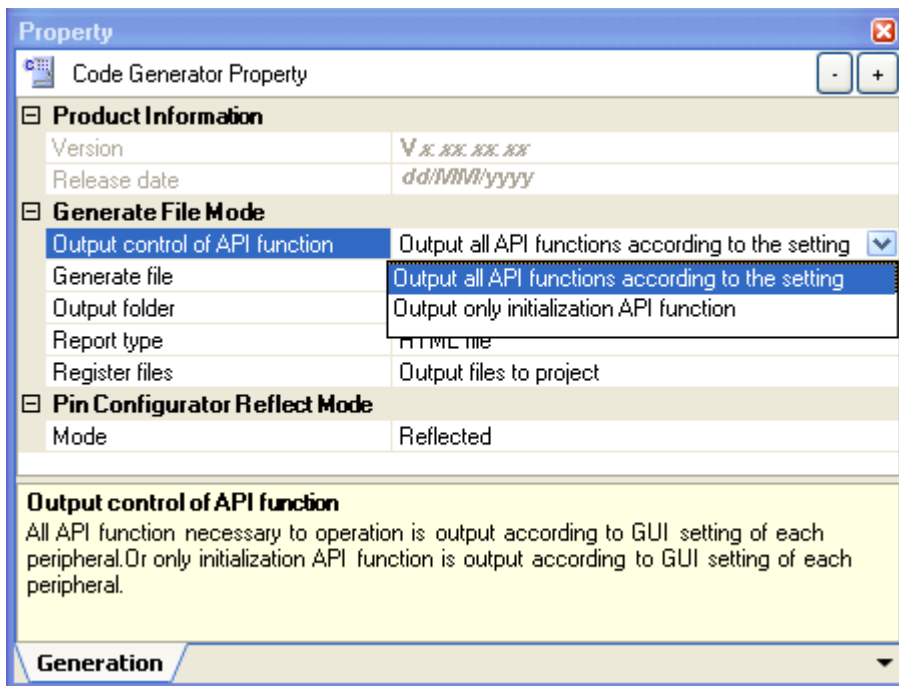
Property

Code Generator Property

- +

⊟ Product Information

| | |
|---|---|
| Version | V x.xx.xx.xx |
| Release date | dd/MM/yyyy |

⊟ Generate File Mode

| | |
|---|---|
| Output control of API function | Output all API functions according to the setting |
| Generate file | Output all API functions according to the setting |
| Output folder | Output only initialization API function |
| Report type | HTML file |
| Register files | Output files to project |

⊟ Pin Configurator Reflect Mode

| | |
|---|---|
| Mode | Reflected |

Output control of API function
All API function necessary to operation is output according to GUI setting of each peripheral.Or only initialization API function is output according to GUI setting of each peripheral.

Generation